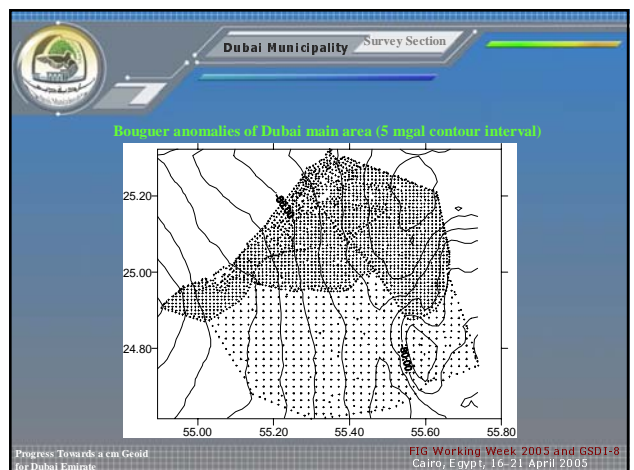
Dubai Municipality

Survey Section

Bouguer anomalies of Dubai main area (5 mgal contour interval)

25.20

25.00

24.80

55.00

55.20

55.40

55.60

55.80

Progress Towards a cm Geoid for Dubai Emirate

FIG Working Week 2005 and GSDI-8
Cairo, Egypt, 16-21 April 2005